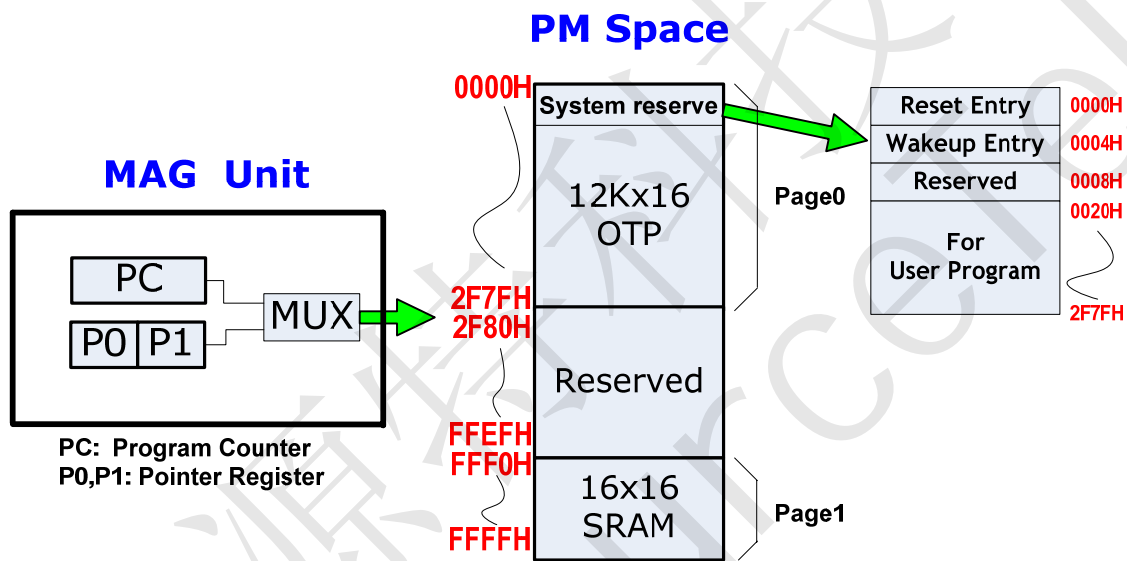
PM Space

MAG Unit

PC

P0 P1

MUX

PC: Program Counter
P0,P1: Pointer Register

0000H

System reserve

12Kx16
OTP

2F7FH
2F80H

Reserved

FFEFH
FFF0H

16x16
SRAM

FFFFH

Page0

Page1

Reset Entry
Wakeup Entry
Reserved
For
User Program

0000H
0004H
0008H
0020H
2F7FH